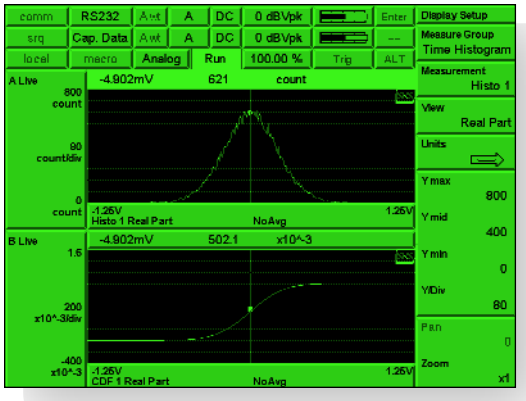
| comm | RS232 | A-t | A | DC | 0 dBVpk | | Enter |
|---|---|---|---|---|---|---|---|
| srq | Cap. Data | A-t | A | DC | 0 dBVpk | | -- |
| local | macro | Analog | Run | 100.00 % | Trig | | ALT |

Display Setup

Measure Group
Time Histogram

Measurement
Histo 1

View
Real Part

Units

Y max
800

Y mid
400

Y min
0

Y/Div
80

Pan
0

Zoom
x1

A Live
-4.902mV 621 count

800 count

80 count/div

0 count

-1.25V
Histo 1 Real Part
NoAvg
1.25V

B Live
-4.902mV 502.1 x10^-3

1.6

200 x10^-3/div

-400 x10^-3

-1.25V
CDF 1 Real Part
NoAvg
1.25V